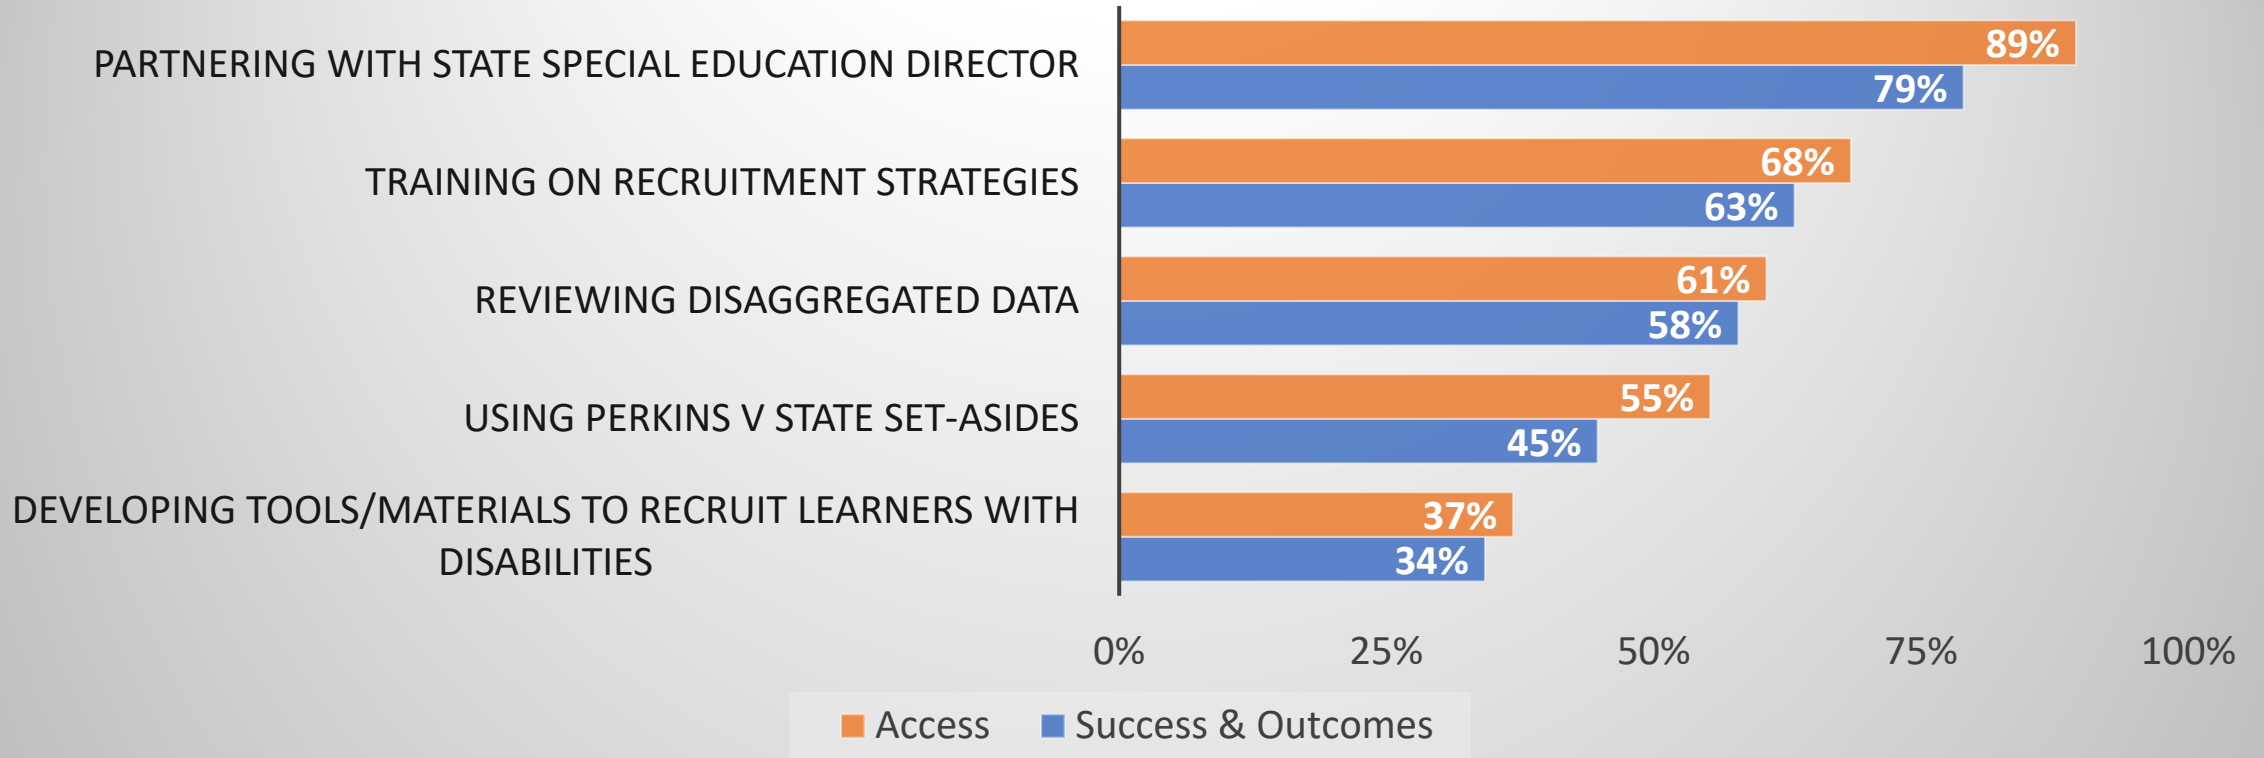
PARTNERING WITH STATE SPECIAL EDUCATION DIRECTOR
89%
79%

TRAINING ON RECRUITMENT STRATEGIES
68%
63%

REVIEWING DISAGGREGATED DATA
61%
58%

USING PERKINS V STATE SET-ASIDES
55%
45%

DEVELOPING TOOLS/MATERIALS TO RECRUIT LEARNERS WITH DISABILITIES
37%
34%

0% 25% 50% 75% 100%

Access Success & Outcomes